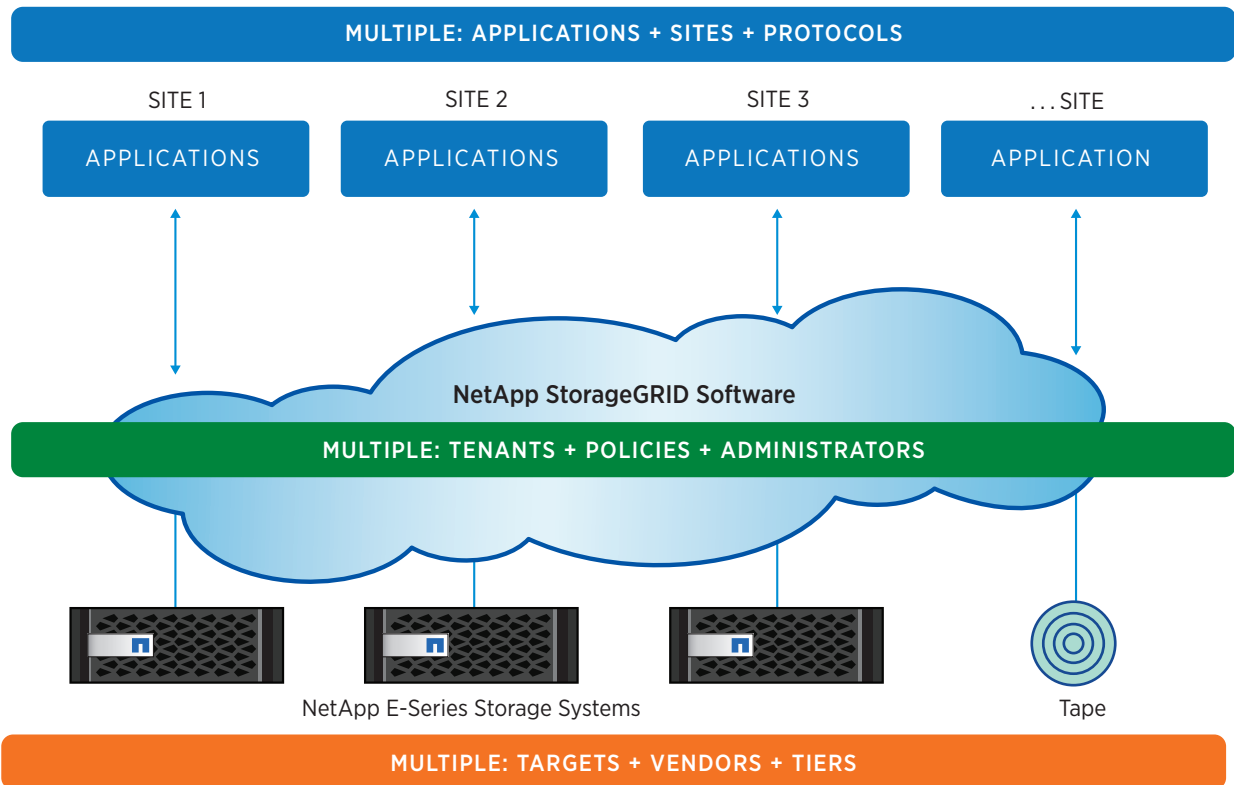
MULTIPLE: APPLICATIONS + SITES + PROTOCOLS

SITE 1
APPLICATIONS

SITE 2
APPLICATIONS

SITE 3
APPLICATIONS

. . . SITE
APPLICATION

NetApp StorageGRID Software

MULTIPLE: TENANTS + POLICIES + ADMINISTRATORS

NetApp E-Series Storage Systems

Tape

MULTIPLE: TARGETS + VENDORS + TIERS